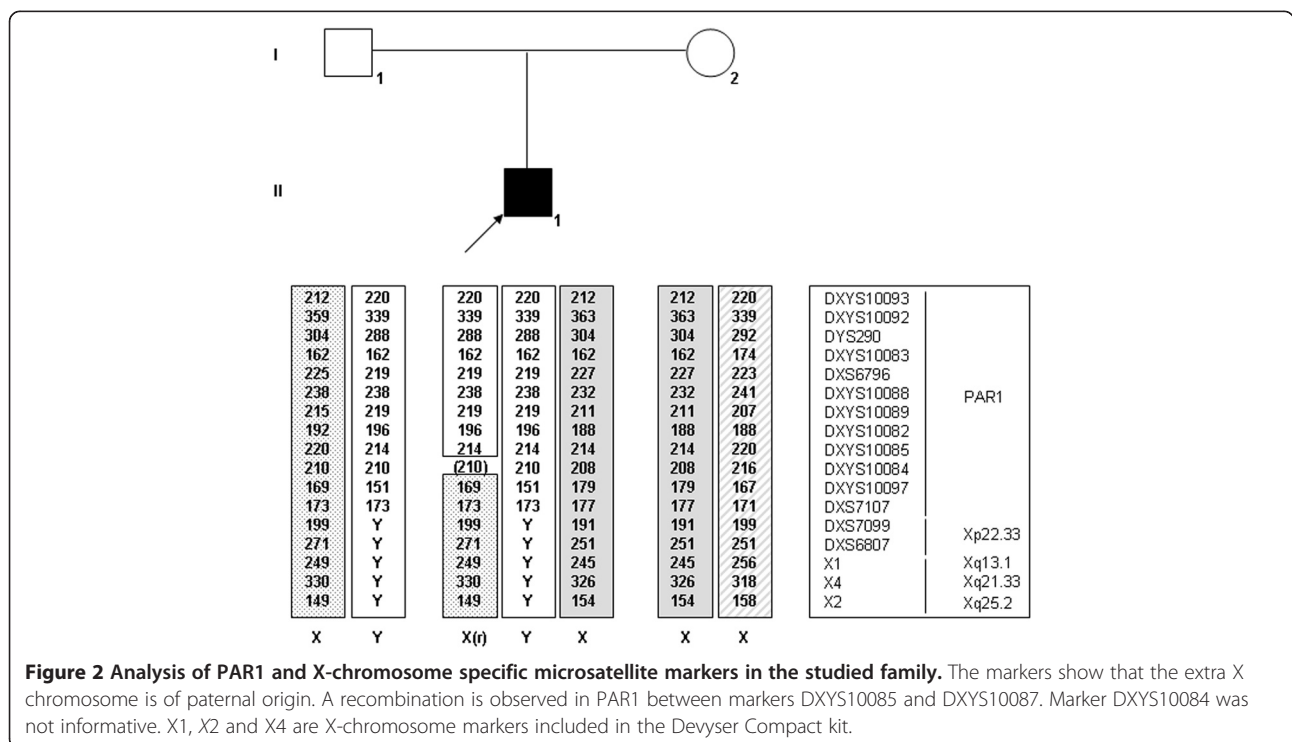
I

1

2

II

1

| X | Y |
|---|---|
| 212 | 220 |
| 359 | 339 |
| 304 | 288 |
| 162 | 162 |
| 225 | 219 |
| 238 | 238 |
| 215 | 219 |
| 192 | 196 |
| 220 | 214 |
| 210 | 210 |
| 169 | 151 |
| 173 | 173 |
| 199 | Y |
| 271 | Y |
| 249 | Y |
| 330 | Y |
| 149 | Y |

| X(r) | Y | X |
|---|---|---|
| 220 | 220 | 212 |
| 339 | 339 | 363 |
| 288 | 288 | 304 |
| 162 | 162 | 162 |
| 219 | 219 | 227 |
| 238 | 238 | 232 |
| 219 | 219 | 211 |
| 196 | 196 | 188 |
| 214 | 214 | 214 |
| (210) | 210 | 208 |
| 169 | 151 | 179 |
| 173 | 173 | 177 |
| 199 | Y | 191 |
| 271 | Y | 251 |
| 249 | Y | 245 |
| 330 | Y | 326 |
| 149 | Y | 154 |

| X | X |
|---|---|
| 212 | 220 |
| 363 | 339 |
| 304 | 292 |
| 162 | 174 |
| 227 | 223 |
| 232 | 241 |
| 211 | 207 |
| 188 | 188 |
| 214 | 220 |
| 208 | 216 |
| 179 | 167 |
| 177 | 171 |
| 191 | 199 |
| 251 | 251 |
| 245 | 256 |
| 326 | 318 |
| 154 | 158 |

DXYS10093
DXYS10092
DYS290
DXYS10083
DXS6796
DXYS10088
DXYS10089
DXYS10082
DXYS10085
DXYS10084
DXYS10097
DXS7107
DXS7099
DXS6807
X1
X4
X2

PAR1
Xp22.33
Xq13.1
Xq21.33
Xq25.2

**Figure 2 Analysis of PAR1 and X-chromosome specific microsatellite markers in the studied family.** The markers show that the extra X chromosome is of paternal origin. A recombination is observed in PAR1 between markers DXYS10085 and DXYS10087. Marker DXYS10084 was not informative. X1, X2 and X4 are X-chromosome markers included in the Devyser Compact kit.